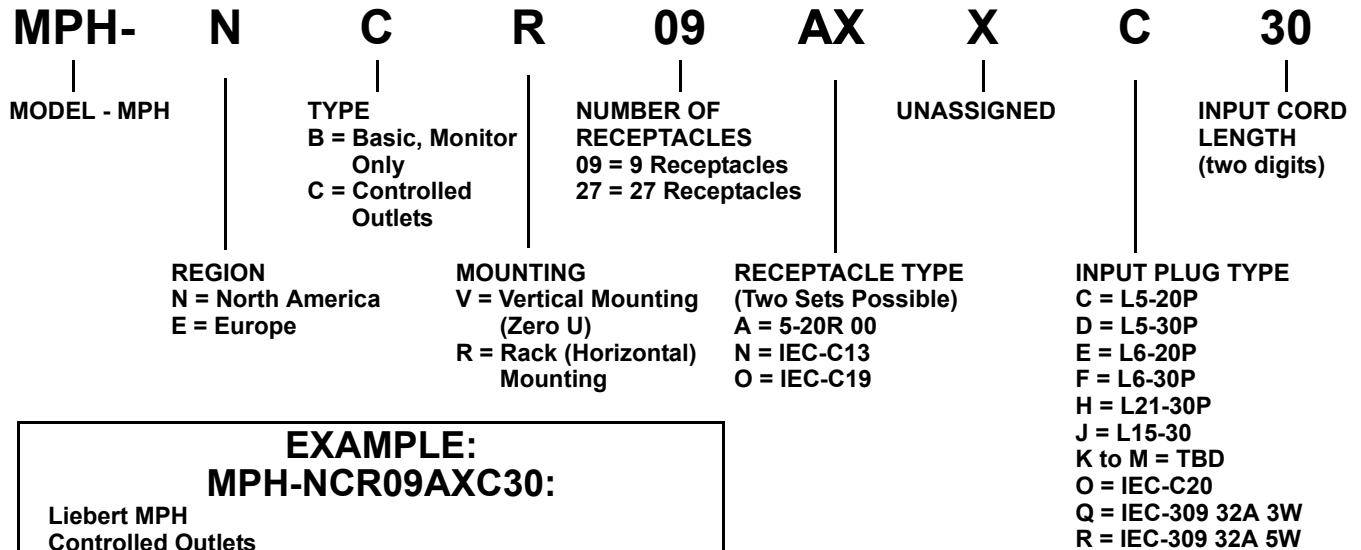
MPH- N C R 09 AX X C 30

MODEL - MPH

TYPE
B = Basic, Monitor Only
C = Controlled Outlets

NUMBER OF RECEPTACLES
09 = 9 Receptacles
27 = 27 Receptacles

UNASSIGNED

INPUT CORD LENGTH
(two digits)

REGION
N = North America
E = Europe

MOUNTING
V = Vertical Mounting (Zero U)
R = Rack (Horizontal) Mounting

RECEPTACLE TYPE
(Two Sets Possible)
A = 5-20R 00
N = IEC-C13
O = IEC-C19

INPUT PLUG TYPE
C = L5-20P
D = L5-30P
E = L6-20P
F = L6-30P
H = L21-30P
J = L15-30
K to M = TBD
O = IEC-C20
Q = IEC-309 32A 3W
R = IEC-309 32A 5W

EXAMPLE:
MPH-NCR09AXC30:

Liebert MPH
Controlled Outlets